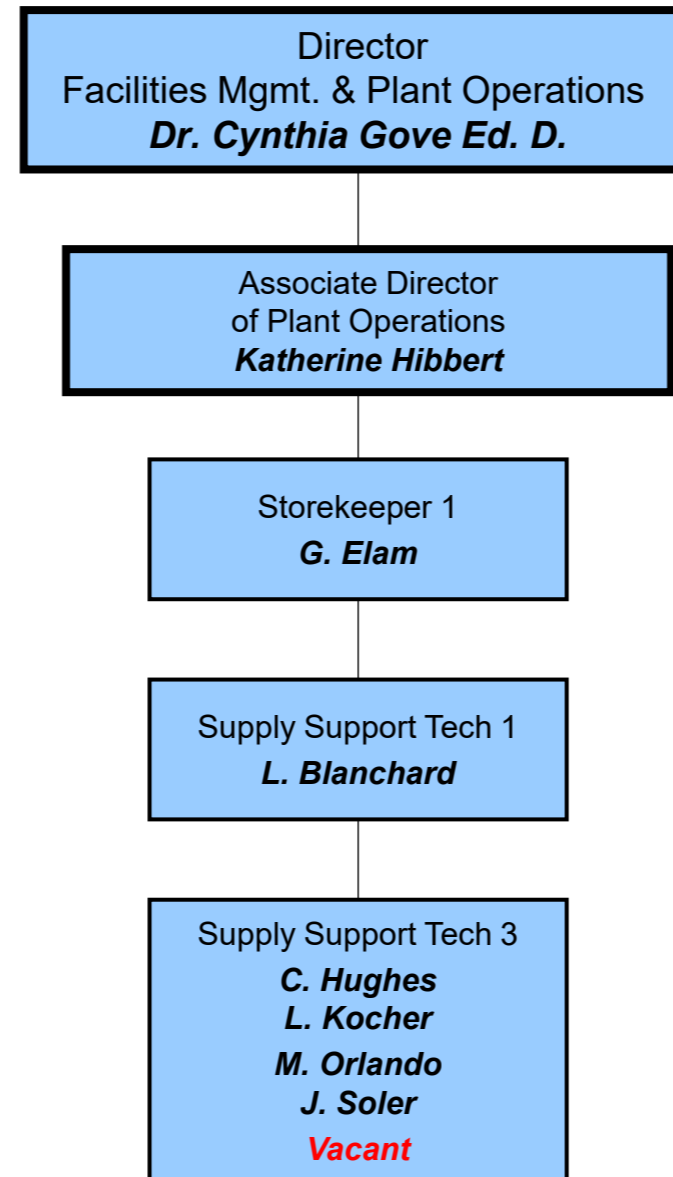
Director
Facilities Mgmt. & Plant Operations
Dr. Cynthia Gove Ed. D.

Associate Director
of Plant Operations
Katherine Hibbert

Storekeeper 1
G. Elam

Supply Support Tech 1
L. Blanchard

Supply Support Tech 3
C. Hughes
L. Kocher
M. Orlando
J. Soler
Vacant